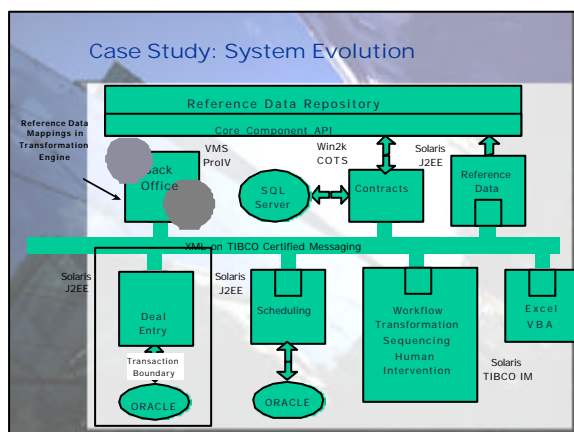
Case Study: System Evolution

Reference Data Repository

Core Component API

Reference Data Mappings in Transformation Engine

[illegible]ack Office

VMS ProIV

Win2k COTS

Solaris J2EE

SQL Server

Contracts

Reference Data

XML on TIBCO Certified Messaging

Solaris J2EE

Deal Entry

Transaction Boundary

ORACLE

Solaris J2EE

Scheduling

ORACLE

Workflow Transformation Sequencing Human Intervention

Solaris TIBCO IM

Excel VBA